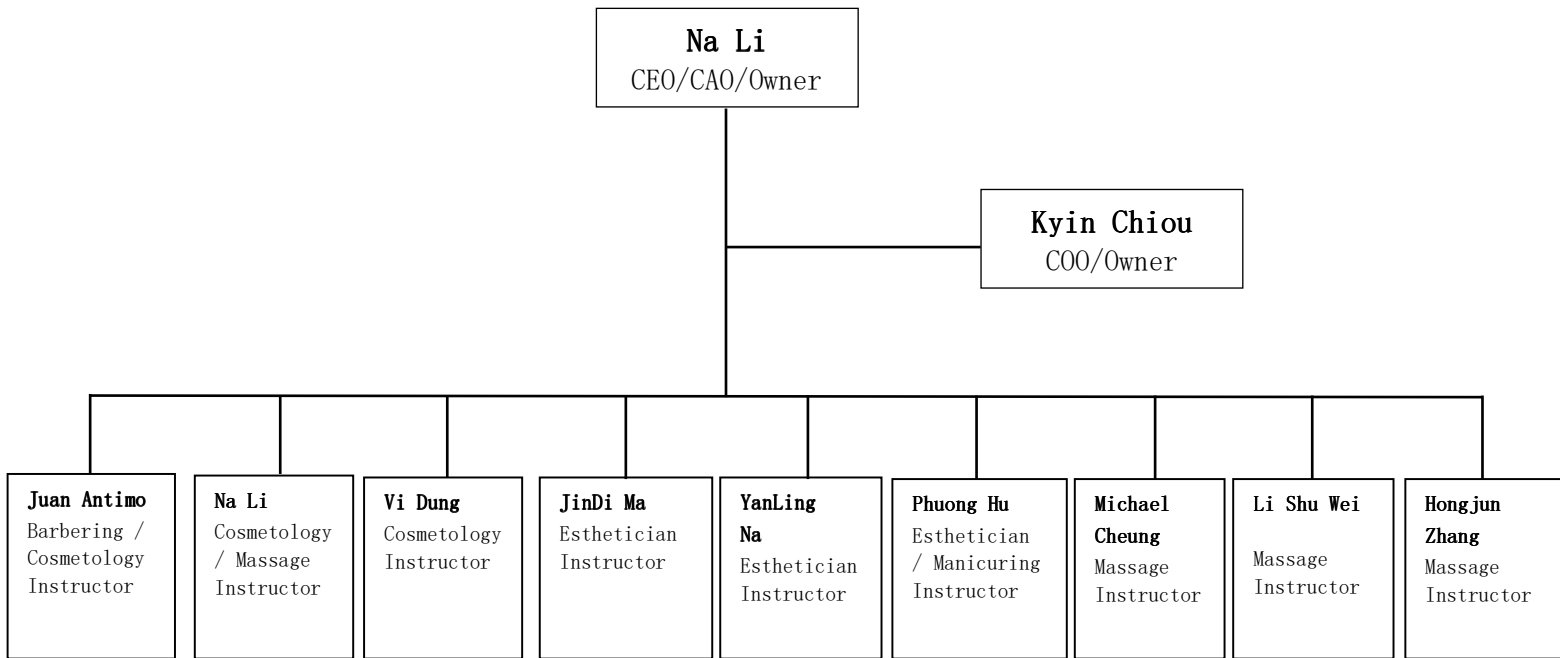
Na Li
CEO/CAO/Owner

Kyin Chiou
COO/Owner

Juan Antimo
Barbering / Cosmetology Instructor

Na Li
Cosmetology / Massage Instructor

Vi Dung
Cosmetology Instructor

JinDi Ma
Esthetician Instructor

YanLing Na
Esthetician Instructor

Phuong Hu
Esthetician / Manicuring Instructor

Michael Cheung
Massage Instructor

Li Shu Wei
Massage Instructor

Hongjun Zhang
Massage Instructor